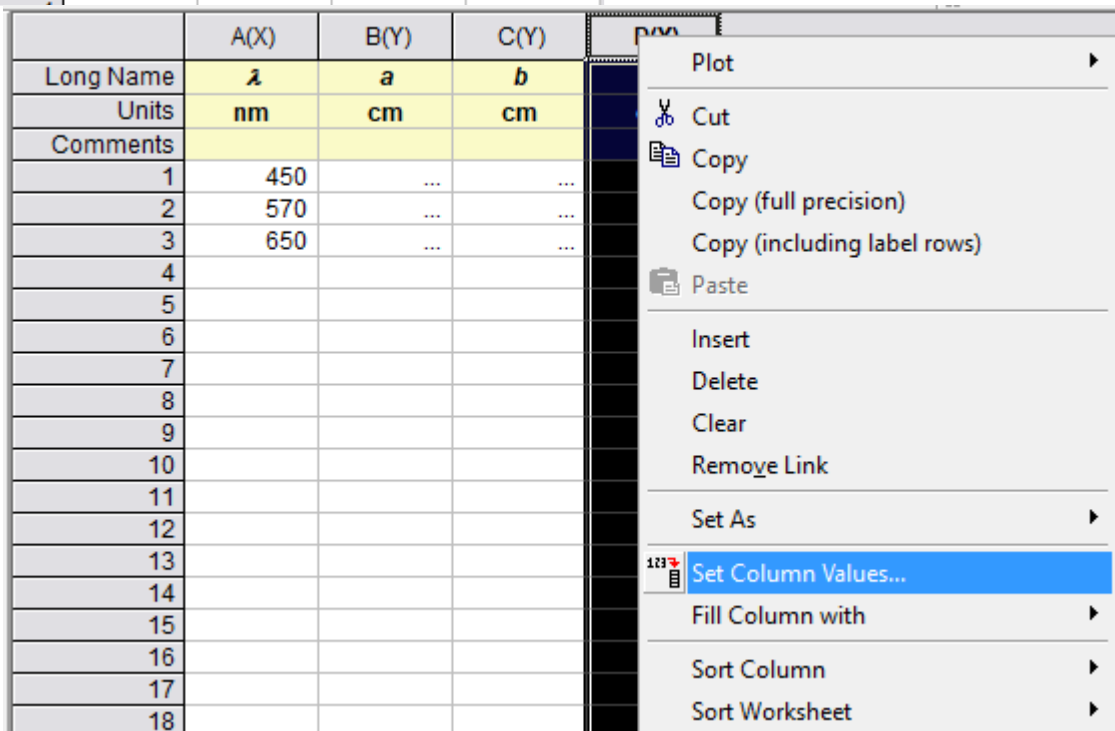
| | A(X) | B(Y) | C(Y) | D(Y) |
|---|---|---|---|---|
| Long Name | λ | a | b | |
| Units | nm | cm | cm | |
| Comments | | | | |
| 1 | 450 | ... | ... | |
| 2 | 570 | ... | ... | |
| 3 | 650 | ... | ... | |
| 4 | | | | |
| 5 | | | | |
| 6 | | | | |
| 7 | | | | |
| 8 | | | | |
| 9 | | | | |
| 10 | | | | |
| 11 | | | | |
| 12 | | | | |
| 13 | | | | |
| 14 | | | | |
| 15 | | | | |
| 16 | | | | |
| 17 | | | | |
| 18 | | | | |

Plot
Cut
Copy
Copy (full precision)
Copy (including label rows)
Paste
Insert
Delete
Clear
Remove Link
Set As
123 Set Column Values...
Fill Column with
Sort Column
Sort Worksheet